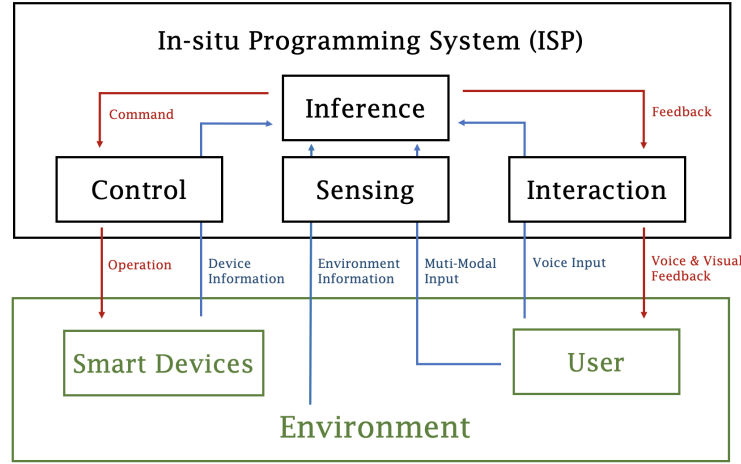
In-situ Programming System (ISP)

Command

Inference

Feedback

Control

Sensing

Interaction

Operation

Device Information

Environment Information

Muti-Modal Input

Voice Input

Voice & Visual Feedback

Smart Devices

User

Environment